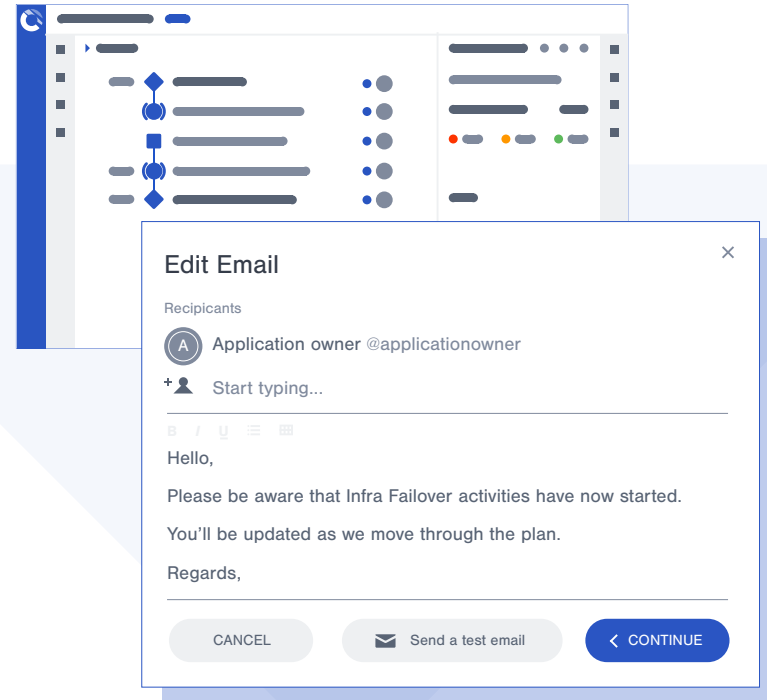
Edit Email

Recipicants

A Application owner @applicationowner

Start typing...

B I U

Hello,

Please be aware that Infra Failover activities have now started.

You'll be updated as we move through the plan.

Regards,

CANCEL

Send a test email

CONTINUE